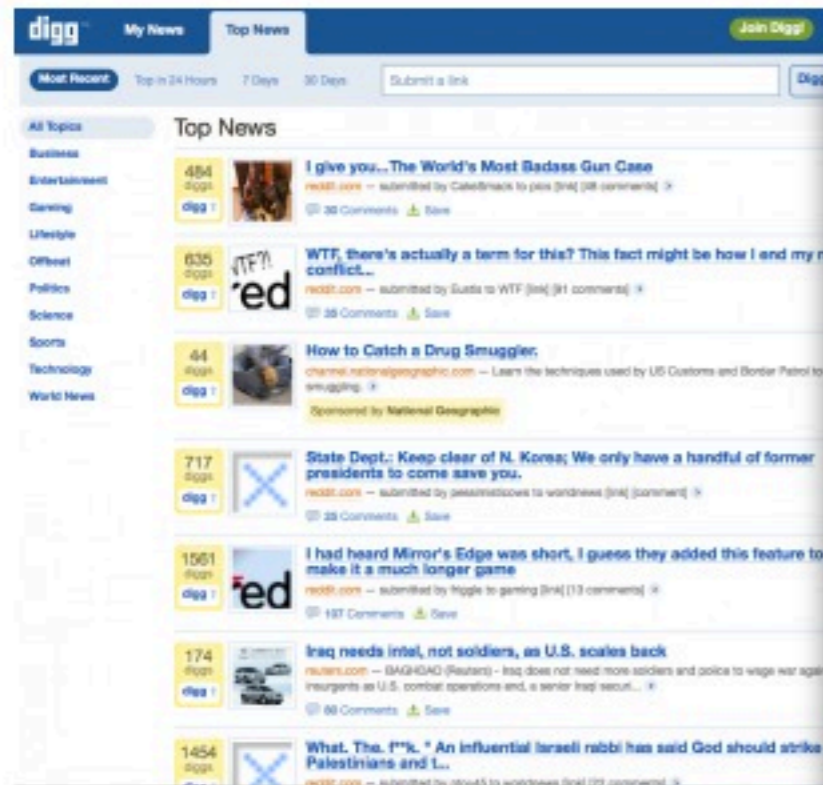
digg My News Top News Join Digg!

Most Recent Top in 24 Hours 7 Days 30 Days Submit a link Digg

All Topics
Business
Entertainment
Gaming
Lifestyle
Offbeat
Politics
Science
Sports
Technology
World News

Top News

484 diggs digg it
I give you...The World's Most Badass Gun Case
reddit.com — submitted by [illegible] to pics [link] [48 comments]
30 Comments Save

635 diggs digg it
WTF, there's actually a term for this? This fact might be how I end my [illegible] conflict...
reddit.com — submitted by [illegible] to WTF [link] [41 comments]
35 Comments Save

44 diggs digg it
How to Catch a Drug Smuggler.
channel.nationalgeographic.com — Learn the techniques used by US Customs and Border Patrol to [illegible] smuggling.
Sponsored by National Geographic

717 diggs digg it
State Dept.: Keep clear of N. Korea; We only have a handful of former presidents to come save you.
reddit.com — submitted by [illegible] to worldnews [link] [comment]
25 Comments Save

1561 diggs digg it
I had heard Mirror's Edge was short, I guess they added this feature to make it a much longer game
reddit.com — submitted by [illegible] to gaming [link] [13 comments]
197 Comments Save

174 diggs digg it
Iraq needs intel, not soldiers, as U.S. scales back
reuters.com — BAGHDAD (Reuters) - Iraq does not need more soldiers and police to wage war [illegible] insurgents as U.S. combat operations end, a senior Iraqi securi...
60 Comments Save

1454 diggs digg it
What. The. f**k. * An influential Israeli rabbi has said God should strike Palestinians and t...
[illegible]